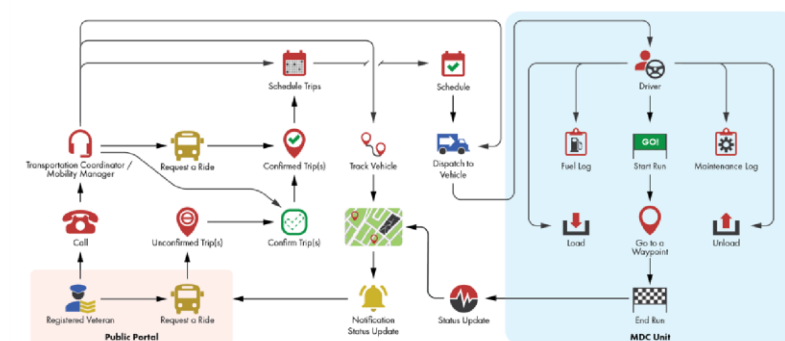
Schedule Trips

Schedule

Driver

Transportation Coordinator / Mobility Manager

Request a Ride

Confirmed Trip(s)

Track Vehicle

Dispatch to Vehicle

Fuel Log

GO!

Start Run

Maintenance Log

Call

Unconfirmed Trip(s)

Confirm Trip(s)

Load

Go to a Waypoint

Unload

Registered Veteran

Request a Ride

Notification Status Update

Status Update

End Run

Public Portal

MDC Unit